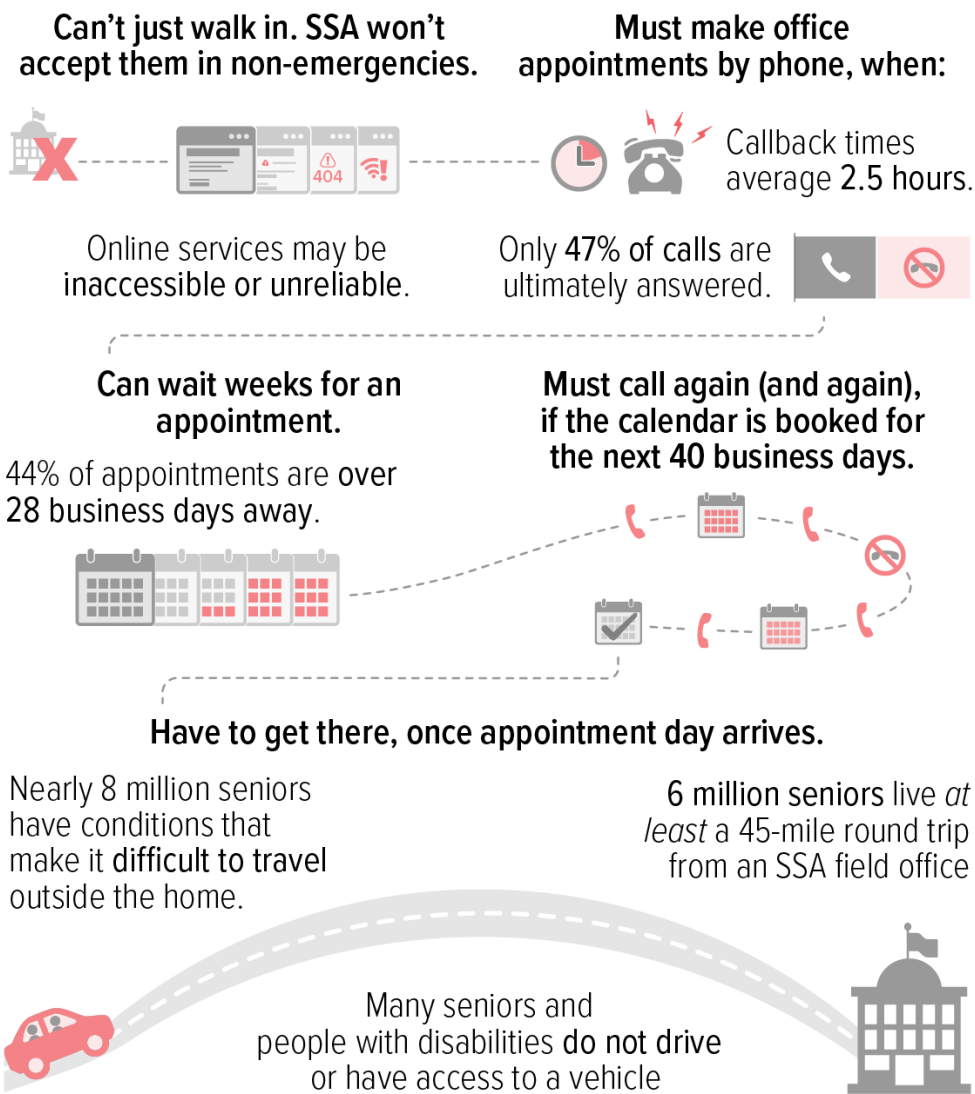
Can't just walk in. SSA won't accept them in non-emergencies.

404

Online services may be inaccessible or unreliable.

Must make office appointments by phone, when:

Callback times average 2.5 hours.

Only 47% of calls are ultimately answered.

Can wait weeks for an appointment.

44% of appointments are over 28 business days away.

Must call again (and again), if the calendar is booked for the next 40 business days.

Have to get there, once appointment day arrives.

Nearly 8 million seniors have conditions that make it difficult to travel outside the home.

6 million seniors live *at least* a 45-mile round trip from an SSA field office

Many seniors and people with disabilities do not drive or have access to a vehicle